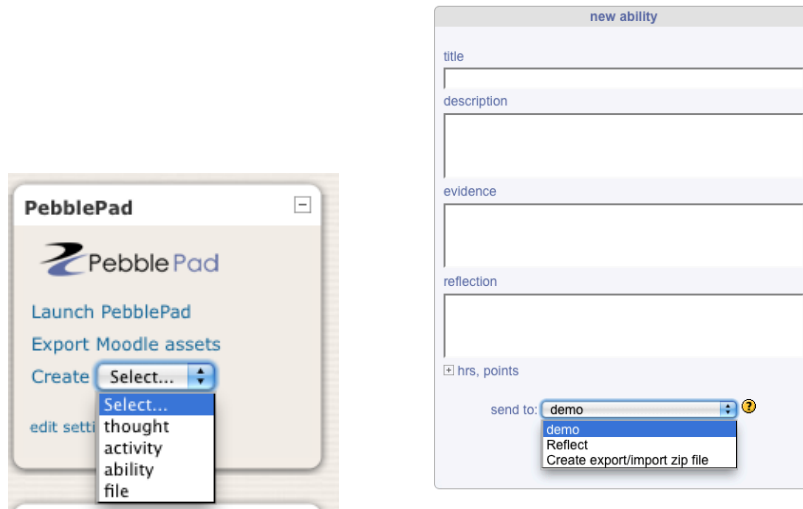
PebblePad

PebblePad

Launch PebblePad

Export Moodle assets

Create Select...

Select...
thought
activity
ability
file

edit setti

new ability

title

description

evidence

reflection

hrs, points

send to: demo

demo
Reflect
Create export/import zip file